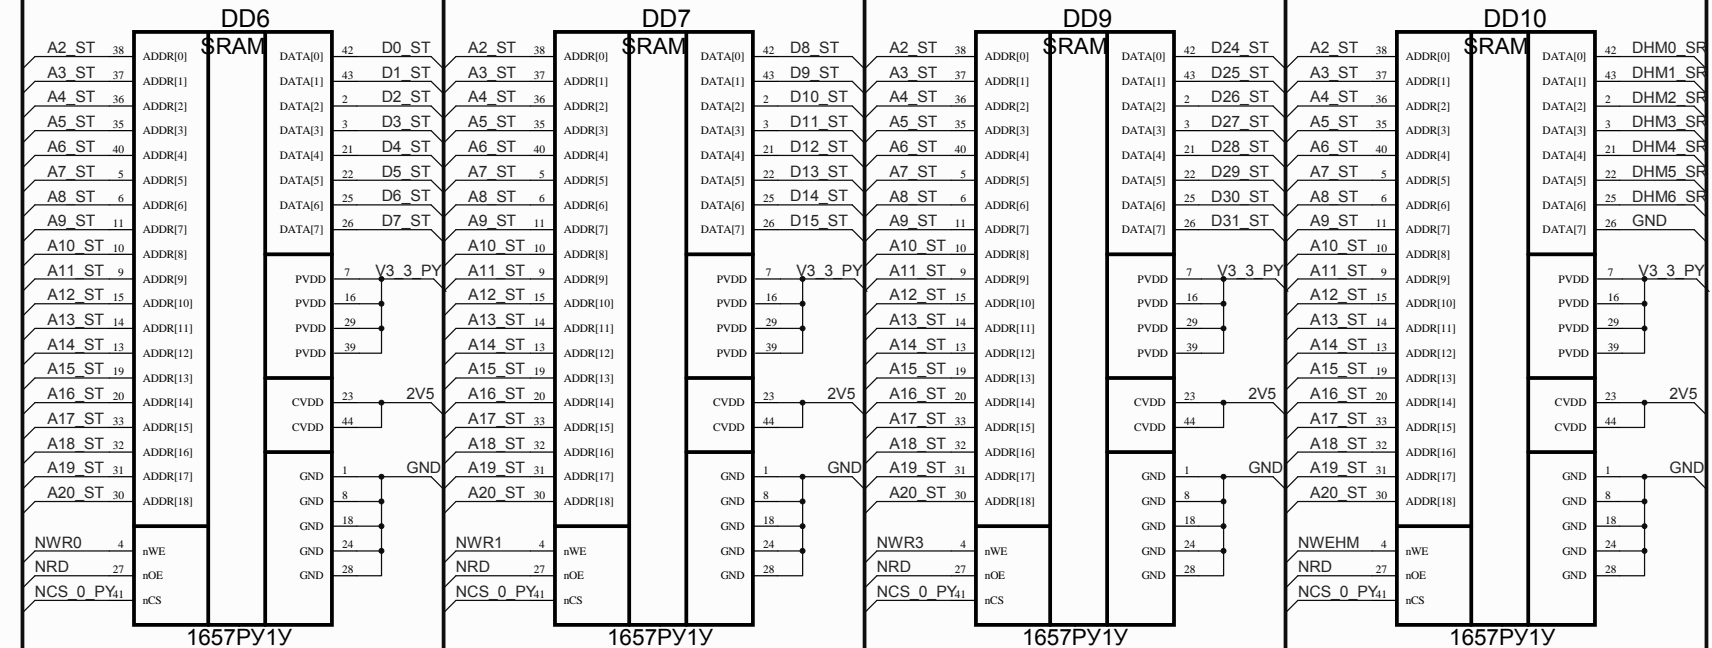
DD6
SRAM
A2_ST 38 ADDR[0]
A3_ST 37 ADDR[1]
A4_ST 36 ADDR[2]
A5_ST 35 ADDR[3]
A6_ST 40 ADDR[4]
A7_ST 5 ADDR[5]
A8_ST 6 ADDR[6]
A9_ST 11 ADDR[7]
A10_ST 10 ADDR[8]
A11_ST 9 ADDR[9]
A12_ST 15 ADDR[10]
A13_ST 14 ADDR[11]
A14_ST 13 ADDR[12]
A15_ST 19 ADDR[13]
A16_ST 20 ADDR[14]
A17_ST 33 ADDR[15]
A18_ST 32 ADDR[16]
A19_ST 31 ADDR[17]
A20_ST 30 ADDR[18]
NWR0 4 nWE
NRD 27 nOE
NCS_0_PY 41 nCS
DATA[0] 42 D0_ST
DATA[1] 43 D1_ST
DATA[2] 2 D2_ST
DATA[3] 3 D3_ST
DATA[4] 21 D4_ST
DATA[5] 22 D5_ST
DATA[6] 25 D6_ST
DATA[7] 26 D7_ST
PVDD 7 V3_3_PY
PVDD 16
PVDD 29
PVDD 39
CVDD 23 2V5
CVDD 44
GND 1 GND
GND 8
GND 18
GND 24
GND 28
1657РУ1У

DD7
SRAM
A2_ST 38 ADDR[0]
A3_ST 37 ADDR[1]
A4_ST 36 ADDR[2]
A5_ST 35 ADDR[3]
A6_ST 40 ADDR[4]
A7_ST 5 ADDR[5]
A8_ST 6 ADDR[6]
A9_ST 11 ADDR[7]
A10_ST 10 ADDR[8]
A11_ST 9 ADDR[9]
A12_ST 15 ADDR[10]
A13_ST 14 ADDR[11]
A14_ST 13 ADDR[12]
A15_ST 19 ADDR[13]
A16_ST 20 ADDR[14]
A17_ST 33 ADDR[15]
A18_ST 32 ADDR[16]
A19_ST 31 ADDR[17]
A20_ST 30 ADDR[18]
NWR1 4 nWE
NRD 27 nOE
NCS_0_PY 41 nCS
DATA[0] 42 D8_ST
DATA[1] 43 D9_ST
DATA[2] 2 D10_ST
DATA[3] 3 D11_ST
DATA[4] 21 D12_ST
DATA[5] 22 D13_ST
DATA[6] 25 D14_ST
DATA[7] 26 D15_ST
PVDD 7 V3_3_PY
PVDD 16
PVDD 29
PVDD 39
CVDD 23 2V5
CVDD 44
GND 1 GND
GND 8
GND 18
GND 24
GND 28
1657РУ1У

DD9
SRAM
A2_ST 38 ADDR[0]
A3_ST 37 ADDR[1]
A4_ST 36 ADDR[2]
A5_ST 35 ADDR[3]
A6_ST 40 ADDR[4]
A7_ST 5 ADDR[5]
A8_ST 6 ADDR[6]
A9_ST 11 ADDR[7]
A10_ST 10 ADDR[8]
A11_ST 9 ADDR[9]
A12_ST 15 ADDR[10]
A13_ST 14 ADDR[11]
A14_ST 13 ADDR[12]
A15_ST 19 ADDR[13]
A16_ST 20 ADDR[14]
A17_ST 33 ADDR[15]
A18_ST 32 ADDR[16]
A19_ST 31 ADDR[17]
A20_ST 30 ADDR[18]
NWR3 4 nWE
NRD 27 nOE
NCS_0_PY 41 nCS
DATA[0] 42 D24_ST
DATA[1] 43 D25_ST
DATA[2] 2 D26_ST
DATA[3] 3 D27_ST
DATA[4] 21 D28_ST
DATA[5] 22 D29_ST
DATA[6] 25 D30_ST
DATA[7] 26 D31_ST
PVDD 7 V3_3_PY
PVDD 16
PVDD 29
PVDD 39
CVDD 23 2V5
CVDD 44
GND 1 GND
GND 8
GND 18
GND 24
GND 28
1657РУ1У

DD10
SRAM
A2_ST 38 ADDR[0]
A3_ST 37 ADDR[1]
A4_ST 36 ADDR[2]
A5_ST 35 ADDR[3]
A6_ST 40 ADDR[4]
A7_ST 5 ADDR[5]
A8_ST 6 ADDR[6]
A9_ST 11 ADDR[7]
A10_ST 10 ADDR[8]
A11_ST 9 ADDR[9]
A12_ST 15 ADDR[10]
A13_ST 14 ADDR[11]
A14_ST 13 ADDR[12]
A15_ST 19 ADDR[13]
A16_ST 20 ADDR[14]
A17_ST 33 ADDR[15]
A18_ST 32 ADDR[16]
A19_ST 31 ADDR[17]
A20_ST 30 ADDR[18]
NWEHM 4 nWE
NRD 27 nOE
NCS_0_PY 41 nCS
DATA[0] 42 DHM0_SR
DATA[1] 43 DHM1_SR
DATA[2] 2 DHM2_SR
DATA[3] 3 DHM3_SR
DATA[4] 21 DHM4_SR
DATA[5] 22 DHM5_SR
DATA[6] 25 DHM6_SR
DATA[7] 26 GND
PVDD 7 V3_3_PY
PVDD 16
PVDD 29
PVDD 39
CVDD 23 2V5
CVDD 44
GND 1 GND
GND 8
GND 18
GND 24
GND 28
1657РУ1У